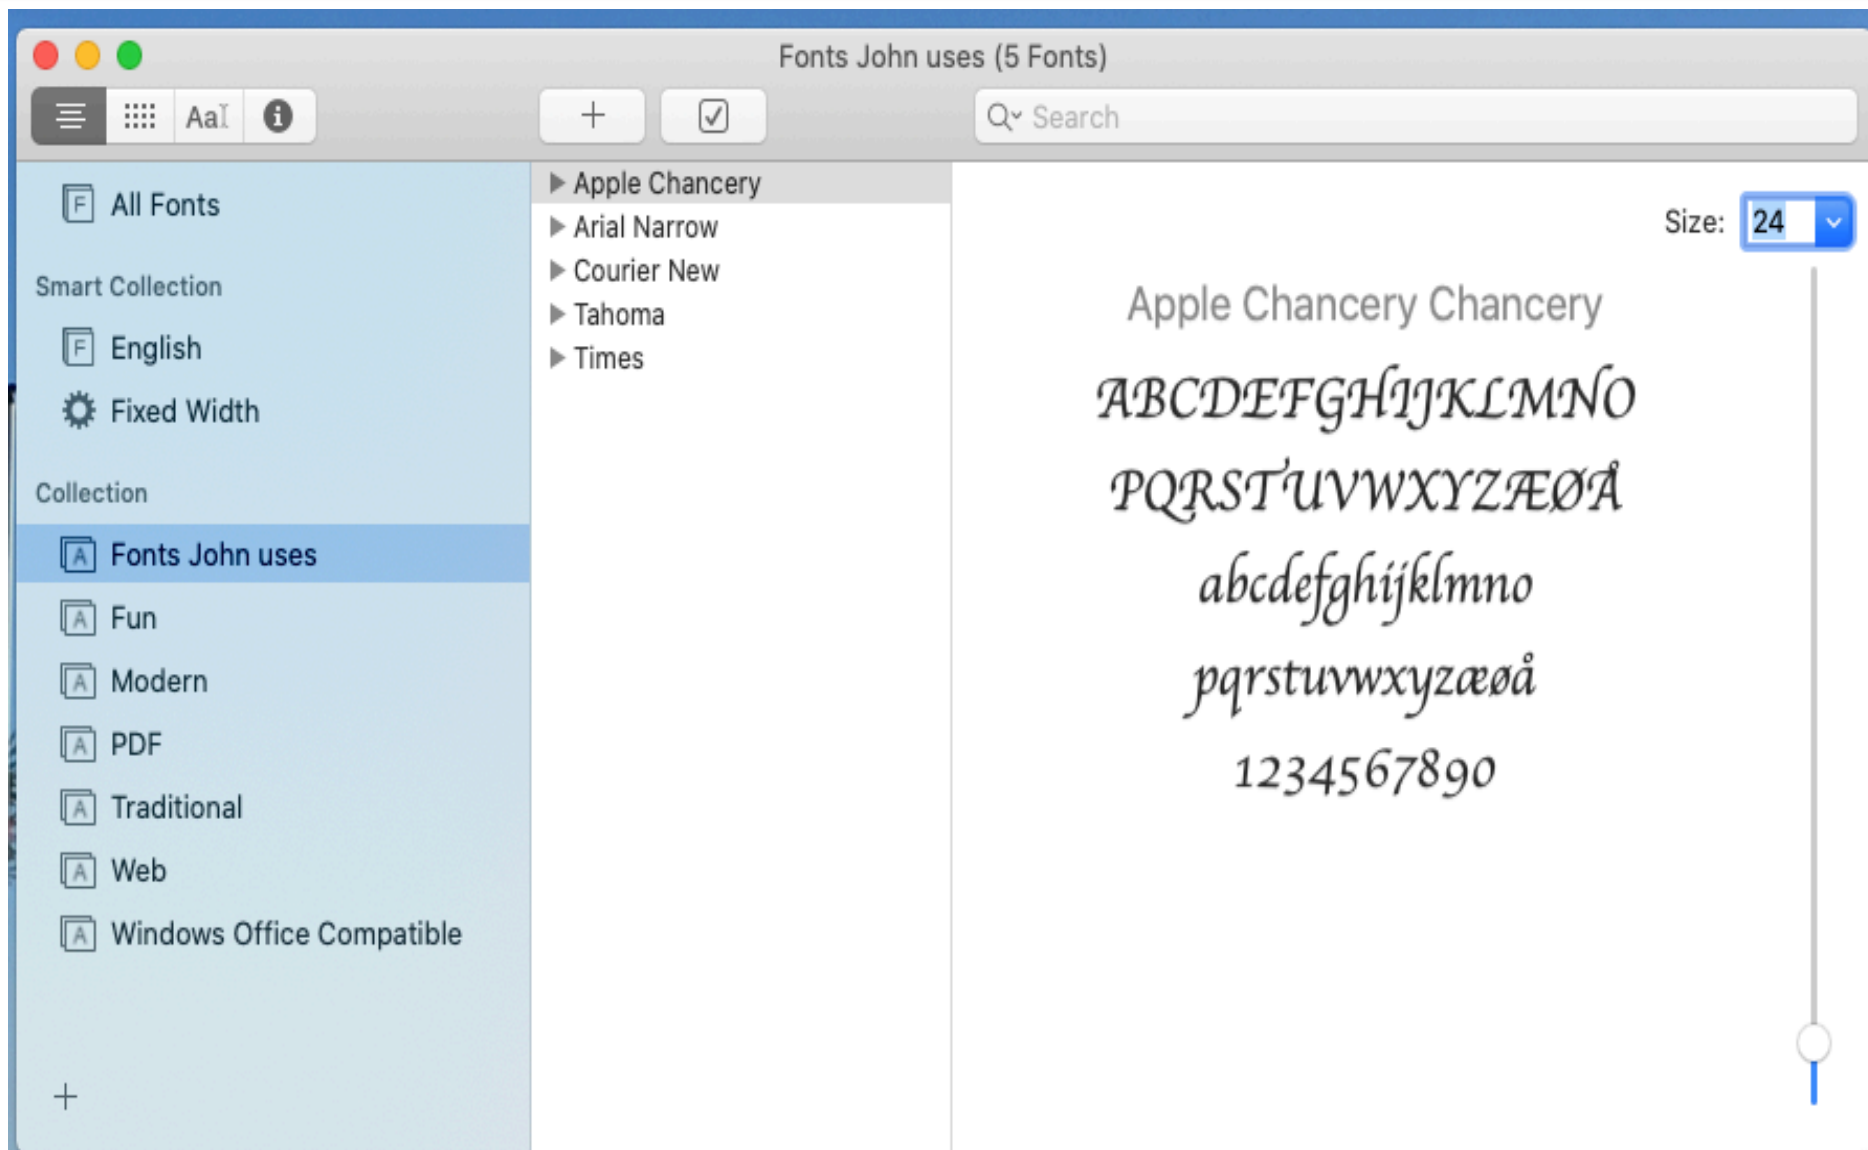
Fonts John uses (5 Fonts)

AaI

+

Search

All Fonts

Smart Collection

English

Fixed Width

Collection

Fonts John uses

Fun

Modern

PDF

Traditional

Web

Windows Office Compatible

+

Apple Chancery

Arial Narrow

Courier New

Tahoma

Times

Size: 24

Apple Chancery Chancery

ABCDEFGHIJKLMNO

PQRSTUVWXYZÆØÅ

abcdefghijklmno

pqrstuvwxyzæøå

1234567890